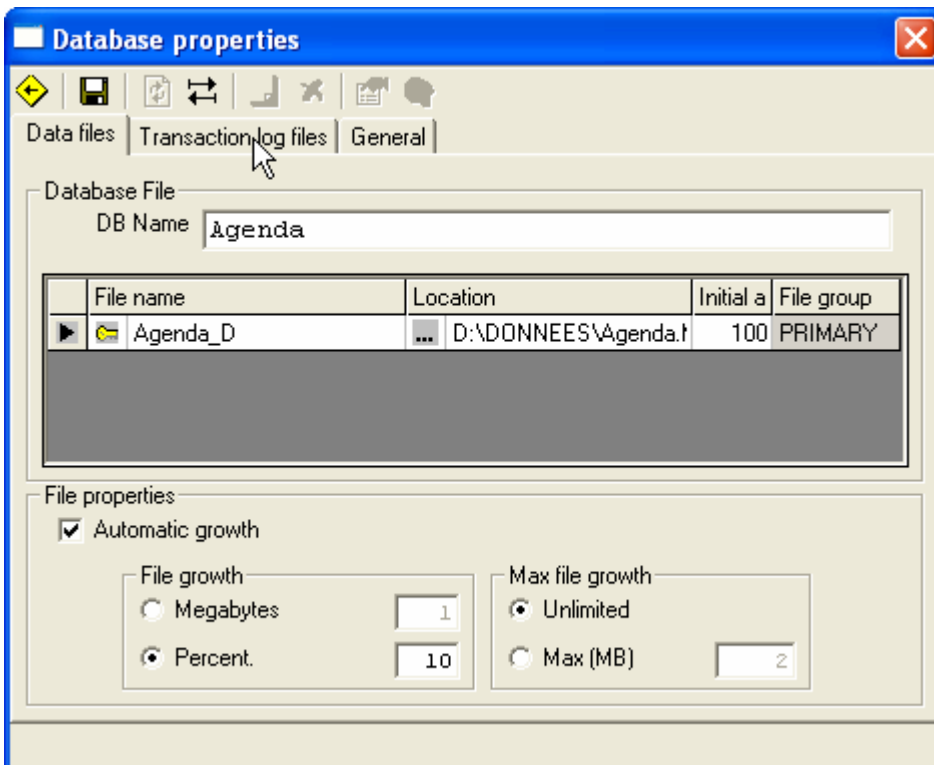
Database properties

Data files | Transaction log files | General

Database File
DB Name Agenda

| | File name | Location | Initial a | File group |
|---|---|---|---|---|
| ▶ | Agenda_D | ... D:\DONNEES\Agenda.I | 100 | PRIMARY |

File properties
Automatic growth

File growth
Megabytes 1
Percent. 10

Max file growth
Unlimited
Max (MB) 2